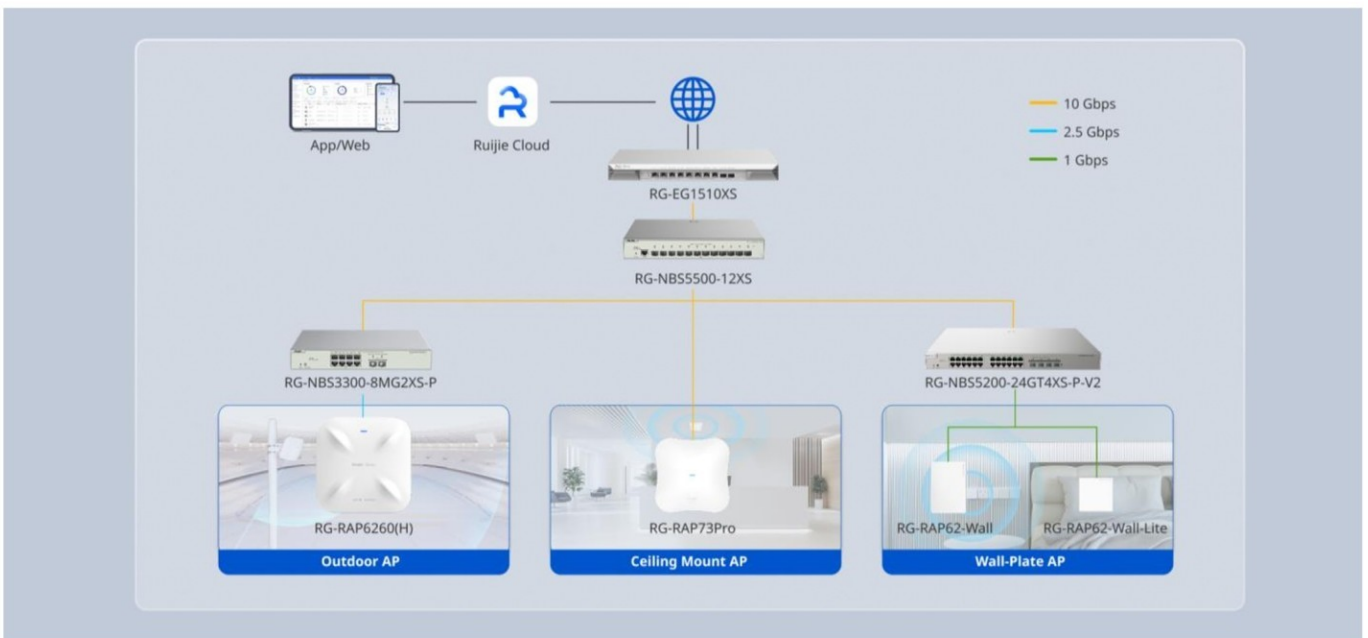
App/Web

Ruijie Cloud

10 Gbps
2.5 Gbps
1 Gbps

RG-EG1510XS

RG-NBS5500-12XS

RG-NBS3300-8MG2XS-P

RG-NBS5200-24GT4XS-P-V2

RG-RAP6260(H)
Outdoor AP

RG-RAP73Pro
Ceiling Mount AP

RG-RAP62-Wall
RG-RAP62-Wall-Lite
Wall-Plate AP